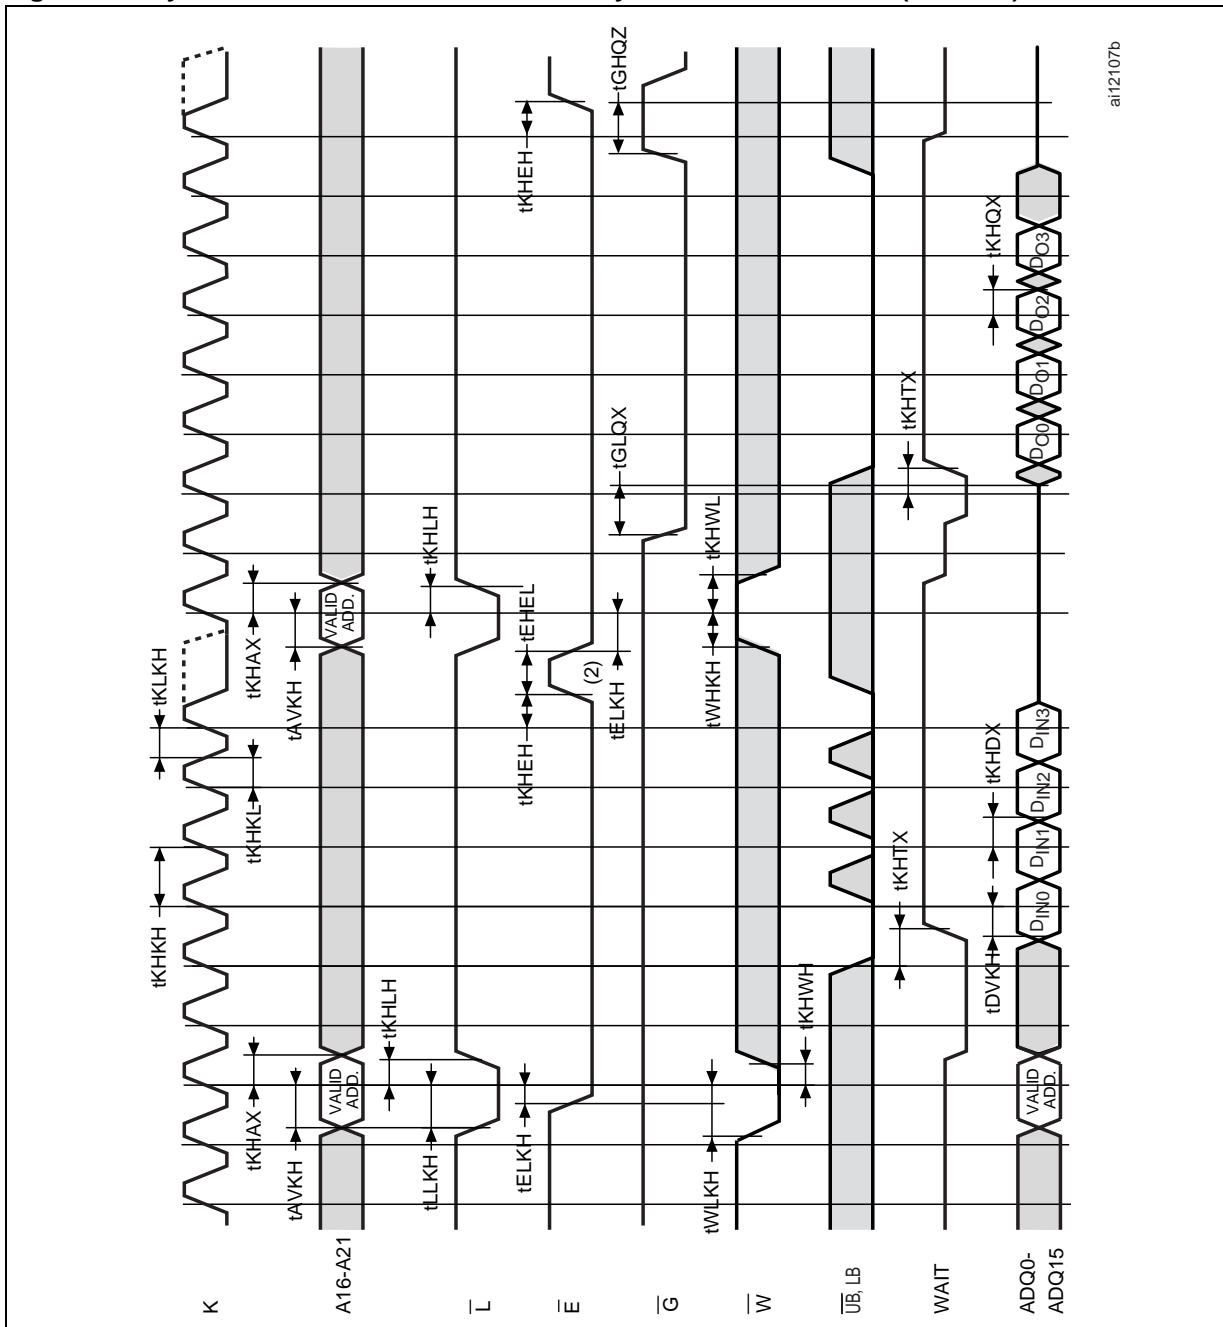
K

A16-A21

$\overline{L}$

$\overline{E}$

$\overline{G}$

$\overline{W}$

$\overline{UB}$, $\overline{LB}$

WAIT

ADQ0-ADQ15

tKHKH

tKHKL

tKLKH

tKHAX

tAVKH

VALID ADD.

tKHAX

tAVKH

VALID ADD.

tKHLH

tLLKH

tKHLH

tELKH

tKHEH

tELKH

(2)

tEHEL

tKHEH

tGHQZ

tGLQX

tWLKH

tKHWH

tWHKH

tKHWL

tKHTX

tKHTX

tDVKH

tKHDX

tKHQX

VALID ADD.

$D_{IN0}$

$D_{IN1}$

$D_{IN2}$

$D_{IN3}$

$D_{O0}$

$D_{O1}$

$D_{O2}$

$D_{O3}$

ai12107b